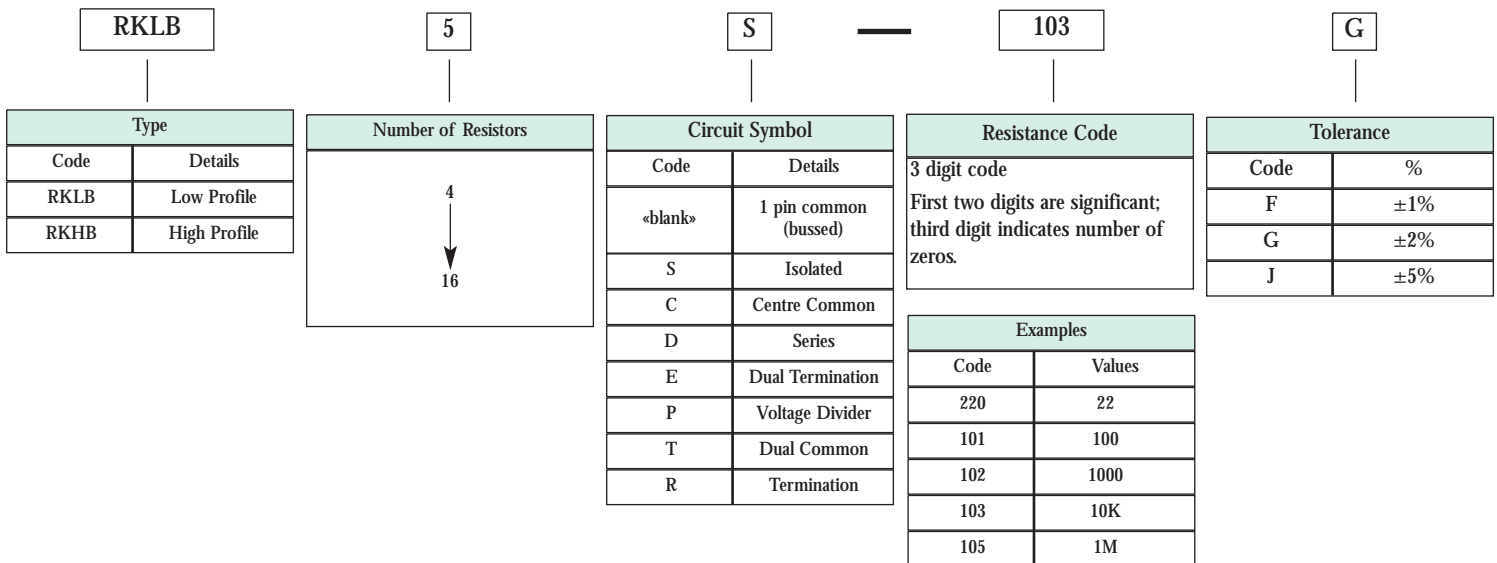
RKLB 5 S — 103 G

| Type | |
|---|---|
| Code | Details |
| RKLB | Low Profile |
| RKHB | High Profile |

Number of Resistors

4
16

| Circuit Symbol | |
|---|---|
| Code | Details |
| «blank» | 1 pin common (bussed) |
| S | Isolated |
| C | Centre Common |
| D | Series |
| E | Dual Termination |
| P | Voltage Divider |
| T | Dual Common |
| R | Termination |

Resistance Code

3 digit code

First two digits are significant; third digit indicates number of zeros.

| Examples | |
|---|---|
| Code | Values |
| 220 | 22 |
| 101 | 100 |
| 102 | 1000 |
| 103 | 10K |
| 105 | 1M |

| Tolerance | |
|---|---|
| Code | % |
| F | ±1% |
| G | ±2% |
| J | ±5% |